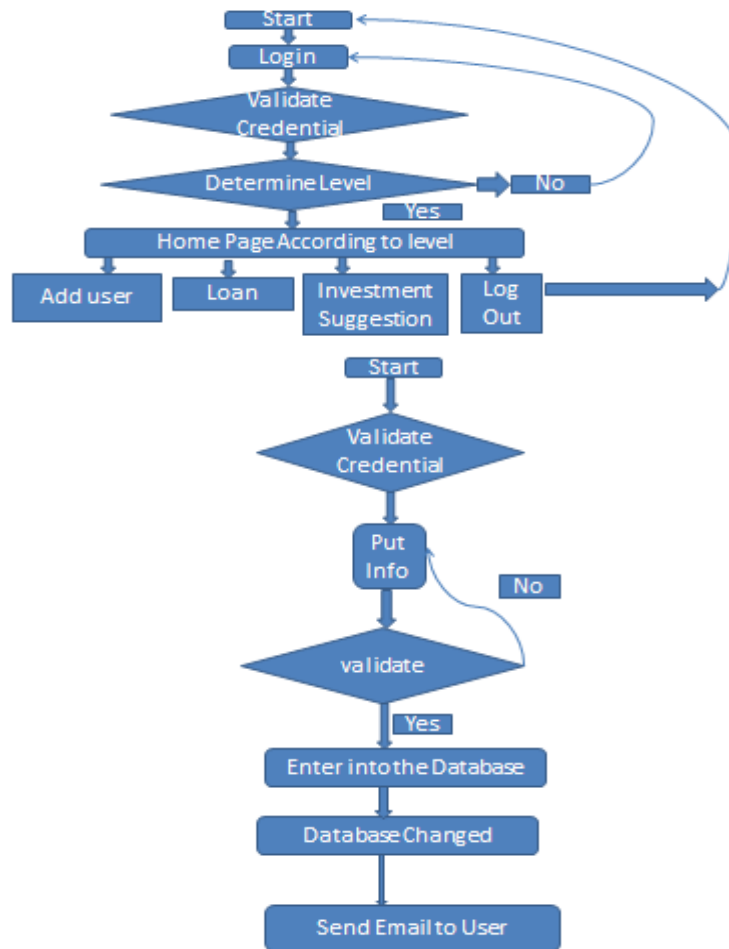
Start

Login

Validate Credential

Determine Level

No

Yes

Home Page According to level

Add user

Loan

Investment Suggestion

Log Out

Start

Validate Credential

Put Info

No

validate

Yes

Enter into the Database

Database Changed

Send Email to User